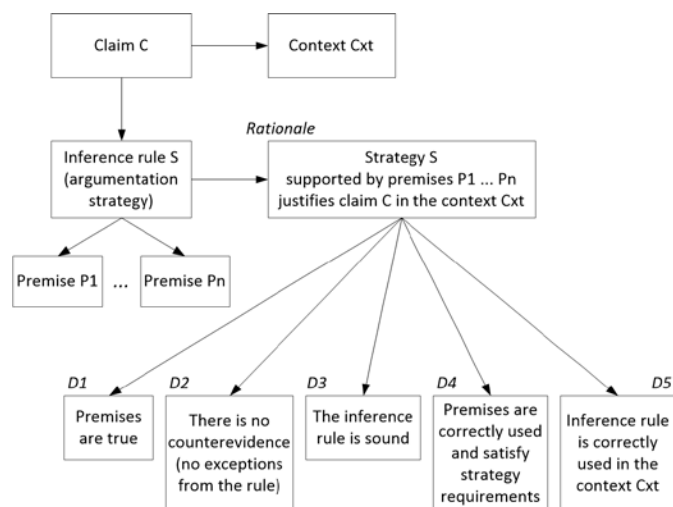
Claim C

Context Cxt

Rationale

Inference rule S (argumentation strategy)

Strategy S supported by premises P1 ... Pn justifies claim C in the context Cxt

Premise P1

...

Premise Pn

D1

Premises are true

D2

There is no counterevidence (no exceptions from the rule)

D3

The inference rule is sound

D4

Premises are correctly used and satisfy strategy requirements

D5

Inference rule is correctly used in the context Cxt